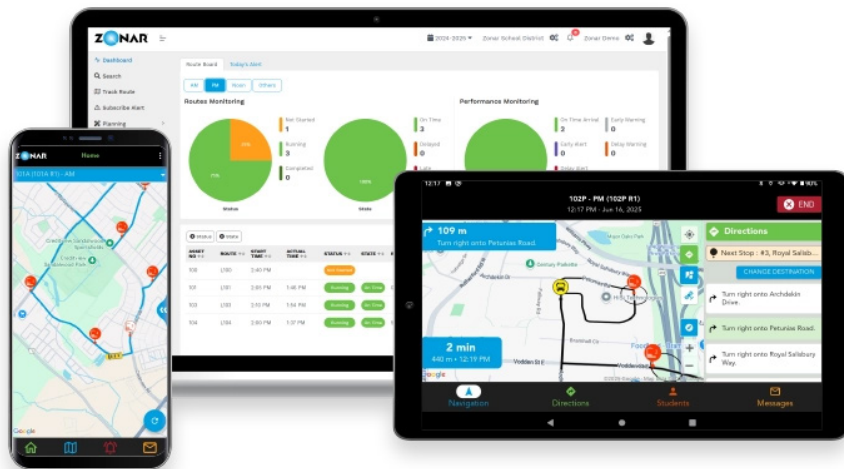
ZONAR

2024-2025 Zonar School District Zonar Demo

Dashboard
Search
Track Route
Subscribe Alert
Planning

Route Board Today's Alert

All PM Noon Others

Routes Monitoring

Not Started 1
Running 3
Completed 0

Status

On Time 3
Delayed 0
Late

State

Performance Monitoring

On Time Arrival 2
Early Warning 0
Early Alert 0
Delay Warning 0
Delay Alert

| SHIFT NO | ROUTE | START TIME | ACTUAL TIME | STATUS | STATE |
|---|---|---|---|---|---|
| 101 | L100 | 2:40 PM | | Not Started | |
| 101 | L101 | 2:01 PM | 1:46 PM | Running | On Time |
| 103 | L103 | 2:51 PM | 1:54 PM | Running | On Time |
| 104 | L104 | 2:00 PM | 1:37 PM | Running | On Time |

ZONAR Home

101A (101A R1) - AM

Google

12:17 92%

102P - PM (102P R1)
12:17 PM - Jun 16, 2025

END

109 m
Turn right onto Petunies Road.

2 min
440 m • 12:19 PM

Directions

Next Stop : #3, Royal Salisb...

CHANGE DESTINATION

Turn right onto Archdekin Drive.

Turn right onto Petunies Road.

Turn right onto Royal Salisbury Way.

Google

Navigation Directions Students Messages